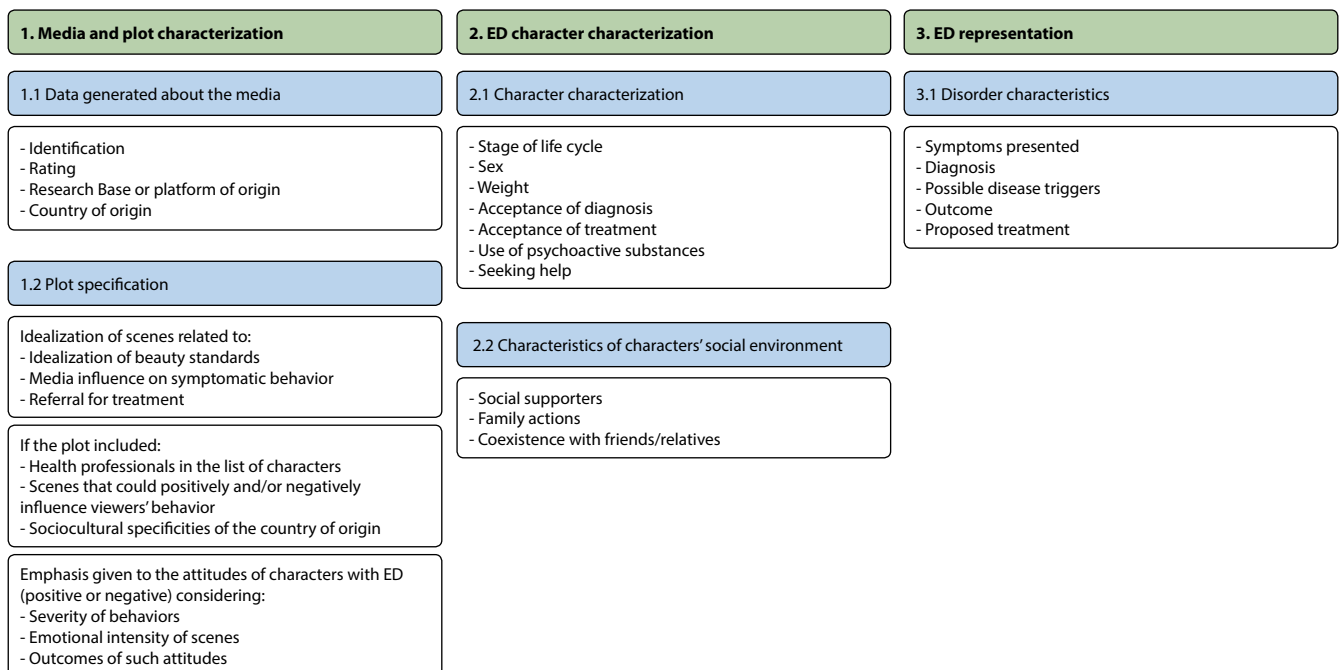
1. Media and plot characterization

1.1 Data generated about the media

- Identification
- Rating
- Research Base or platform of origin
- Country of origin

1.2 Plot specification

Idealization of scenes related to:
- Idealization of beauty standards
- Media influence on symptomatic behavior
- Referral for treatment

If the plot included:
- Health professionals in the list of characters
- Scenes that could positively and/or negatively influence viewers' behavior
- Sociocultural specificities of the country of origin

Emphasis given to the attitudes of characters with ED (positive or negative) considering:
- Severity of behaviors
- Emotional intensity of scenes
- Outcomes of such attitudes

2. ED character characterization

2.1 Character characterization

- Stage of life cycle
- Sex
- Weight
- Acceptance of diagnosis
- Acceptance of treatment
- Use of psychoactive substances
- Seeking help

2.2 Characteristics of characters' social environment

- Social supporters
- Family actions
- Coexistence with friends/relatives

3. ED representation

3.1 Disorder characteristics

- Symptoms presented
- Diagnosis
- Possible disease triggers
- Outcome
- Proposed treatment